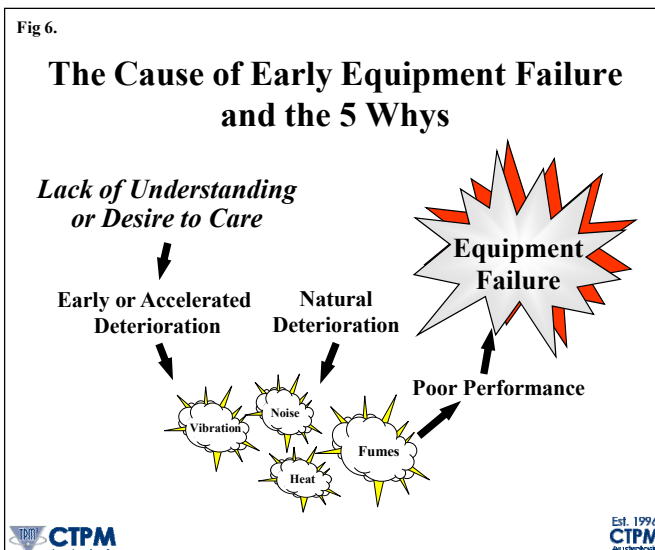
Fig 6.

The Cause of Early Equipment Failure and the 5 Whys

Lack of Understanding or Desire to Care

Early or Accelerated Deterioration

Natural Deterioration

Equipment Failure

Poor Performance

Vibration

Noise

Heat

Fumes

CTPM

Est. 1996
CTPM
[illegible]